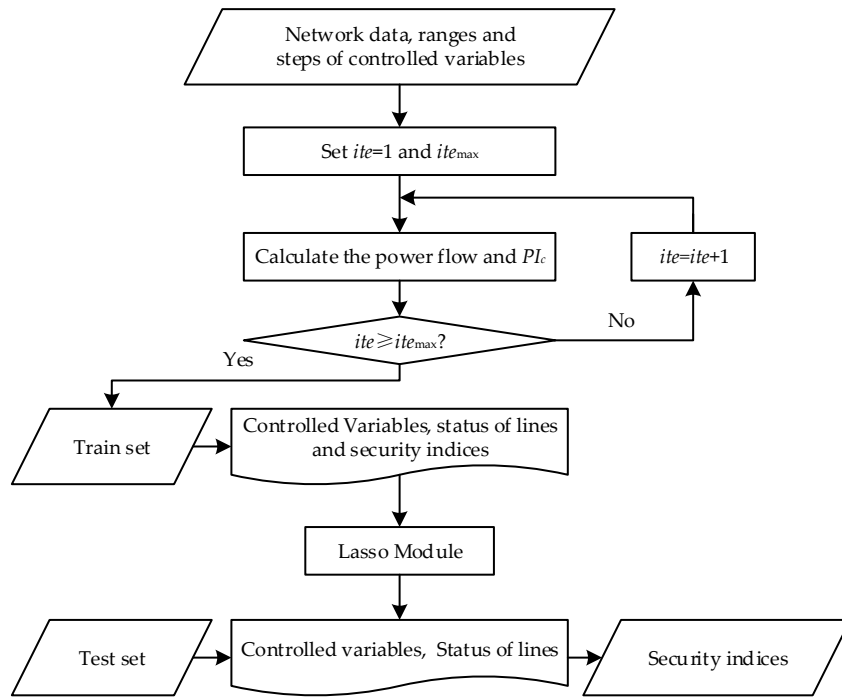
Network data, ranges and steps of controlled variables

Set $ite$=1 and $ite_{\max}$

Calculate the power flow and $PI_c$

$ite$=$ite$+1

No

$ite \geqslant ite_{\max}$?

Yes

Train set

Controlled Variables, status of lines and security indices

Lasso Module

Test set

Controlled variables, Status of lines

Security indices